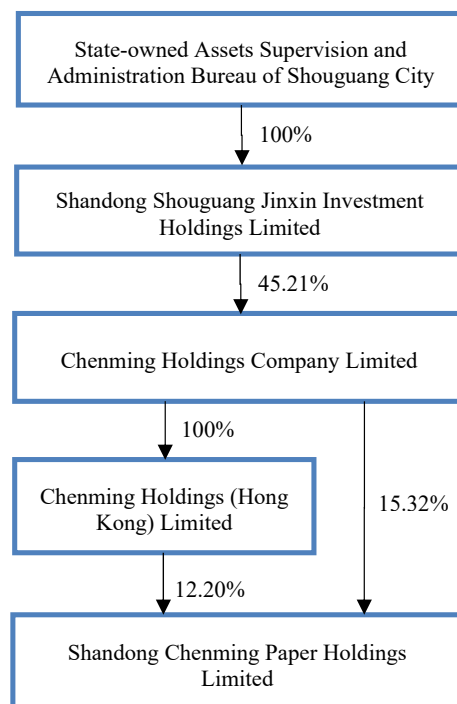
State-owned Assets Supervision and Administration Bureau of Shouguang City

100%

Shandong Shouguang Jinxin Investment Holdings Limited

45.21%

Chenming Holdings Company Limited

100%

Chenming Holdings (Hong Kong) Limited

15.32%

12.20%

Shandong Chenming Paper Holdings Limited